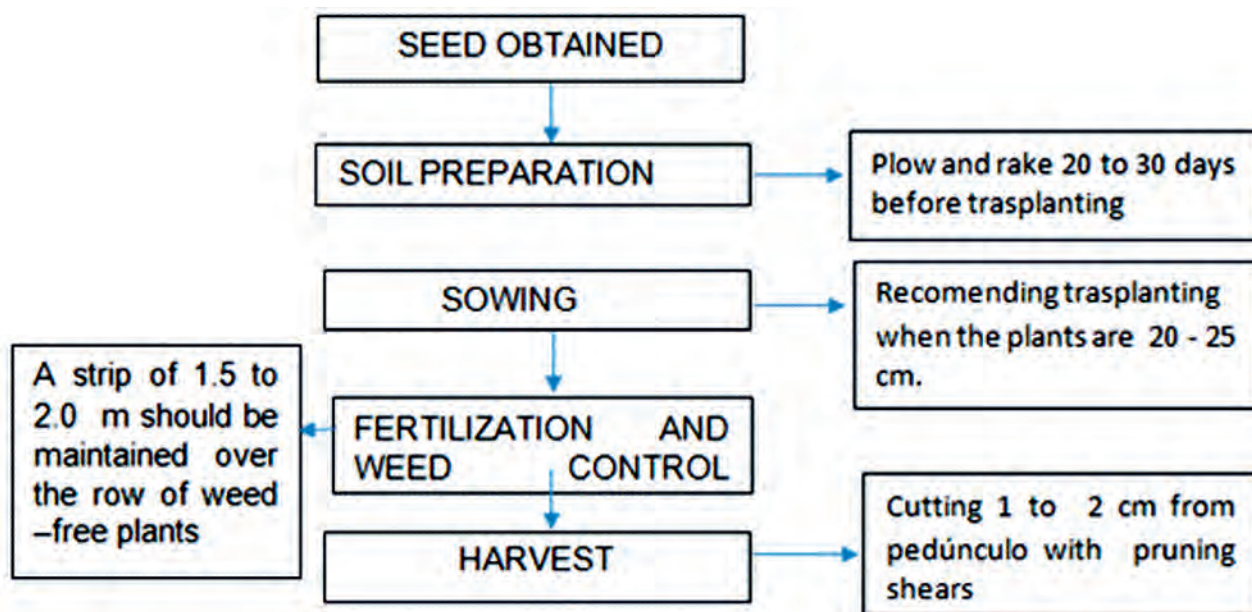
SEED OBTAINED

SOIL PREPARATION

Plow and rake 20 to 30 days before trasplanting

SOWING

Recomending trasplanting when the plants are 20 - 25 cm.

A strip of 1.5 to 2.0 m should be maintained over the row of weed –free plants

FERTILIZATION AND WEED CONTROL

HARVEST

Cutting 1 to 2 cm from pedúnculo with pruning shears